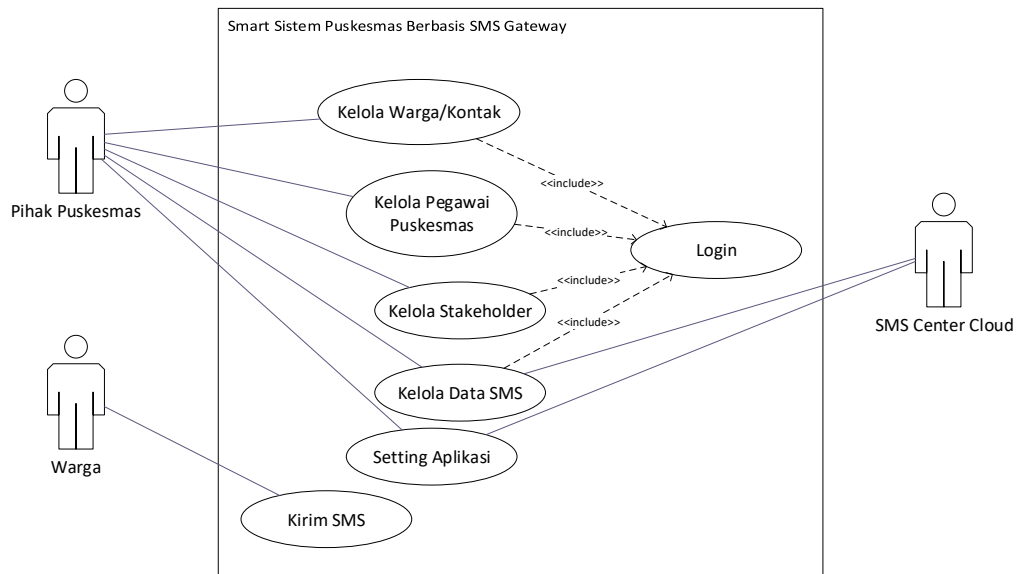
Smart Sistem Puskesmas Berbasis SMS Gateway

Pihak Puskesmas

Kelola Warga/Kontak

<<include>>

Kelola Pegawai Puskesmas

<<include>>

Login

<<include>>

Kelola Stakeholder

<<include>>

Kelola Data SMS

Setting Aplikasi

Kirim SMS

Warga

SMS Center Cloud